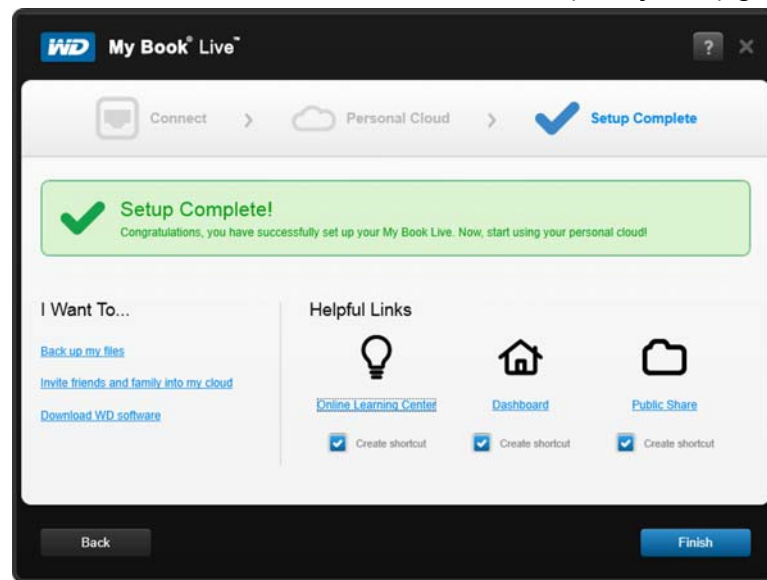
WD My Book® Live™

?

Connect > Personal Cloud > Setup Complete

Setup Complete!
Congratulations, you have successfully set up your My Book Live. Now, start using your personal cloud!

I Want To...

Back up my files

Invite friends and family into my cloud

Download WD software

Helpful Links

Online Learning Center

Dashboard

Public Share

Create shortcut

Create shortcut

Create shortcut

Back

Finish